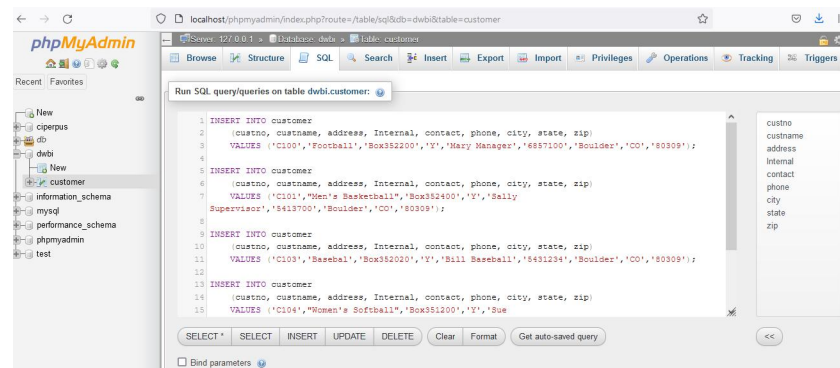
localhost/phpmyadmin/index.php?route=/table/sql&db=dwbi&table=customer

phpMyAdmin

Recent Favorites

New
ciperpus
db
dwbi
New
customer
information_schema
mysql
performance_schema
phpmyadmin
test

Server: 127.0.0.1 » Database: dwbi » Table: customer

Browse Structure SQL Search Insert Export Import Privileges Operations Tracking Triggers

Run SQL query/queries on table dwbi.customer:

1 INSERT INTO customer
2 (custno, custname, address, Internal, contact, phone, city, state, zip)
3 VALUES ('C100','Football','Box352200','Y','Mary Manager','6857100','Boulder','CO','80309');
4
5 INSERT INTO customer
6 (custno, custname, address, Internal, contact, phone, city, state, zip)
7 VALUES ('C101',"Men's Basketball","Box352400','Y','Sally Supervisor','5413700','Boulder','CO','80309');
8
9 INSERT INTO customer
10 (custno, custname, address, Internal, contact, phone, city, state, zip)
11 VALUES ('C103','Baseball','Box352020','Y','Bill Baseball','5431234','Boulder','CO','80309');
12
13 INSERT INTO customer
14 (custno, custname, address, Internal, contact, phone, city, state, zip)
15 VALUES ('C104',"Women's Softball","Box351200','Y','Sue

custno
custname
address
Internal
contact
phone
city
state
zip

SELECT * SELECT INSERT UPDATE DELETE Clear Format Get auto-saved query

<<

Bind parameters